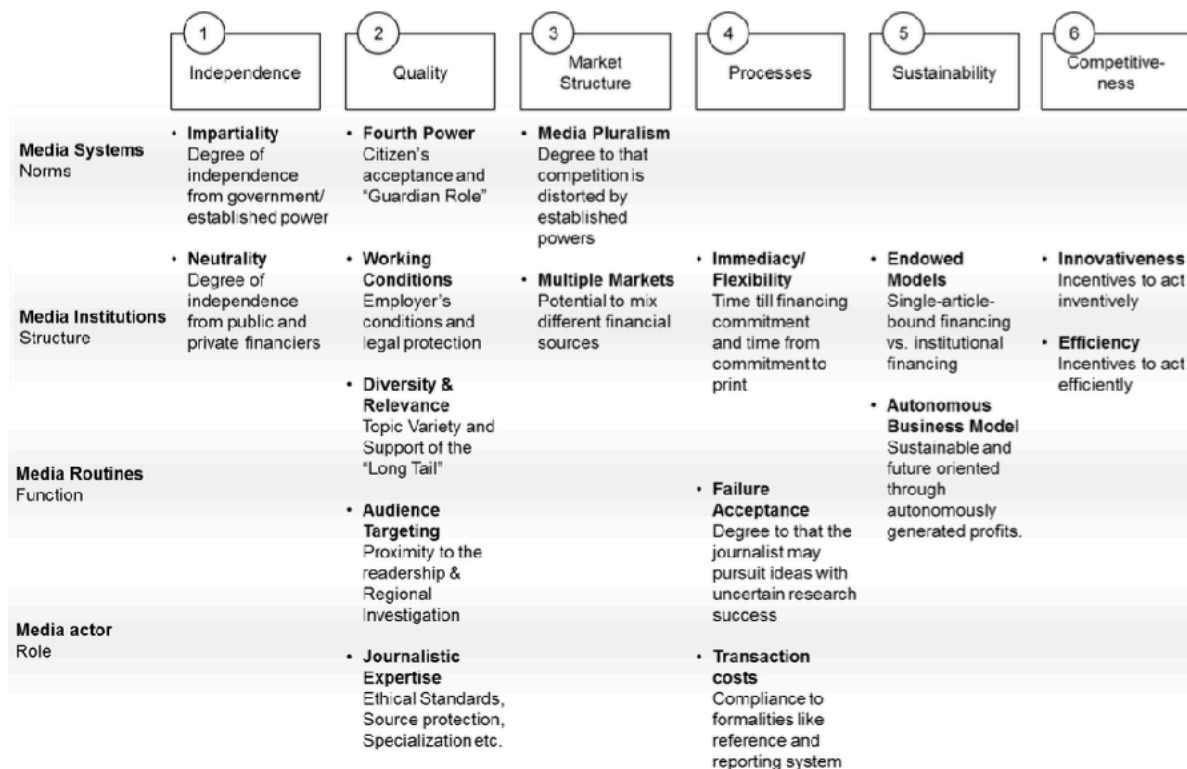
| | 1 Independence | 2 Quality | 3 Market Structure | 4 Processes | 5 Sustainability | 6 Competitiveness |
|---|---|---|---|---|---|---|
| **Media Systems** Norms | • **Impartiality** Degree of independence from government/ established power | • **Fourth Power** Citizen's acceptance and "Guardian Role" | • **Media Pluralism** Degree to that competition is distorted by established powers | | | |
| **Media Institutions** Structure | • **Neutrality** Degree of independence from public and private financiers | • **Working Conditions** Employer's conditions and legal protection<br>• **Diversity & Relevance** Topic Variety and Support of the "Long Tail" | • **Multiple Markets** Potential to mix different financial sources | • **Immediacy/ Flexibility** Time till financing commitment and time from commitment to print | • **Endowed Models** Single-article-bound financing vs. institutional financing<br>• **Autonomous Business Model** Sustainable and future oriented through autonomously generated profits. | • **Innovativeness** Incentives to act inventively<br>• **Efficiency** Incentives to act efficiently |
| **Media Routines** Function | • | • **Audience Targeting** Proximity to the readership & Regional Investigation | | • **Failure Acceptance** Degree to that the journalist may pursuit ideas with uncertain research success | | |
| **Media actor** Role | | • **Journalistic Expertise** Ethical Standards, Source protection, Specialization etc. | | • **Transaction costs** Compliance to formalities like reference and reporting system | | |